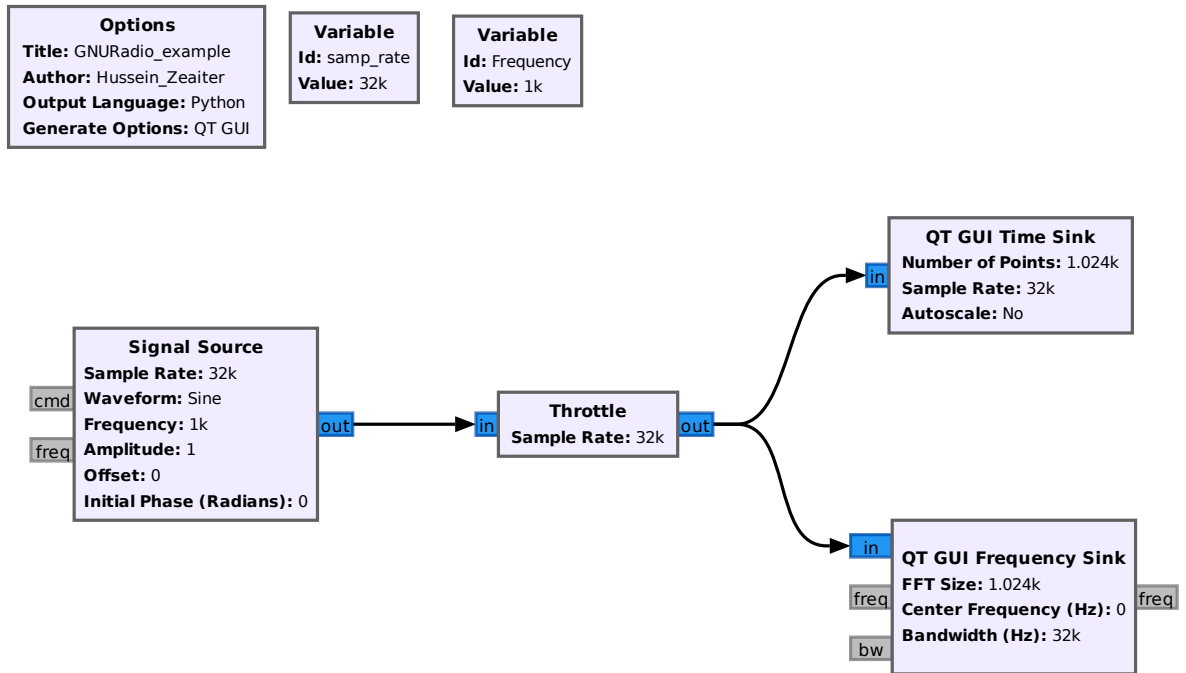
**Options**
**Title:** GNURadio_example
**Author:** Hussein_Zeaiter
**Output Language:** Python
**Generate Options:** QT GUI

**Variable**
**Id:** samp_rate
**Value:** 32k

**Variable**
**Id:** Frequency
**Value:** 1k

cmd
freq

**Signal Source**
**Sample Rate:** 32k
**Waveform:** Sine
**Frequency:** 1k
**Amplitude:** 1
**Offset:** 0
**Initial Phase (Radians):** 0

out

in
**Throttle**
**Sample Rate:** 32k
out

in
**QT GUI Time Sink**
**Number of Points:** 1.024k
**Sample Rate:** 32k
**Autoscale:** No

in
freq
bw
**QT GUI Frequency Sink**
**FFT Size:** 1.024k
**Center Frequency (Hz):** 0
**Bandwidth (Hz):** 32k
freq